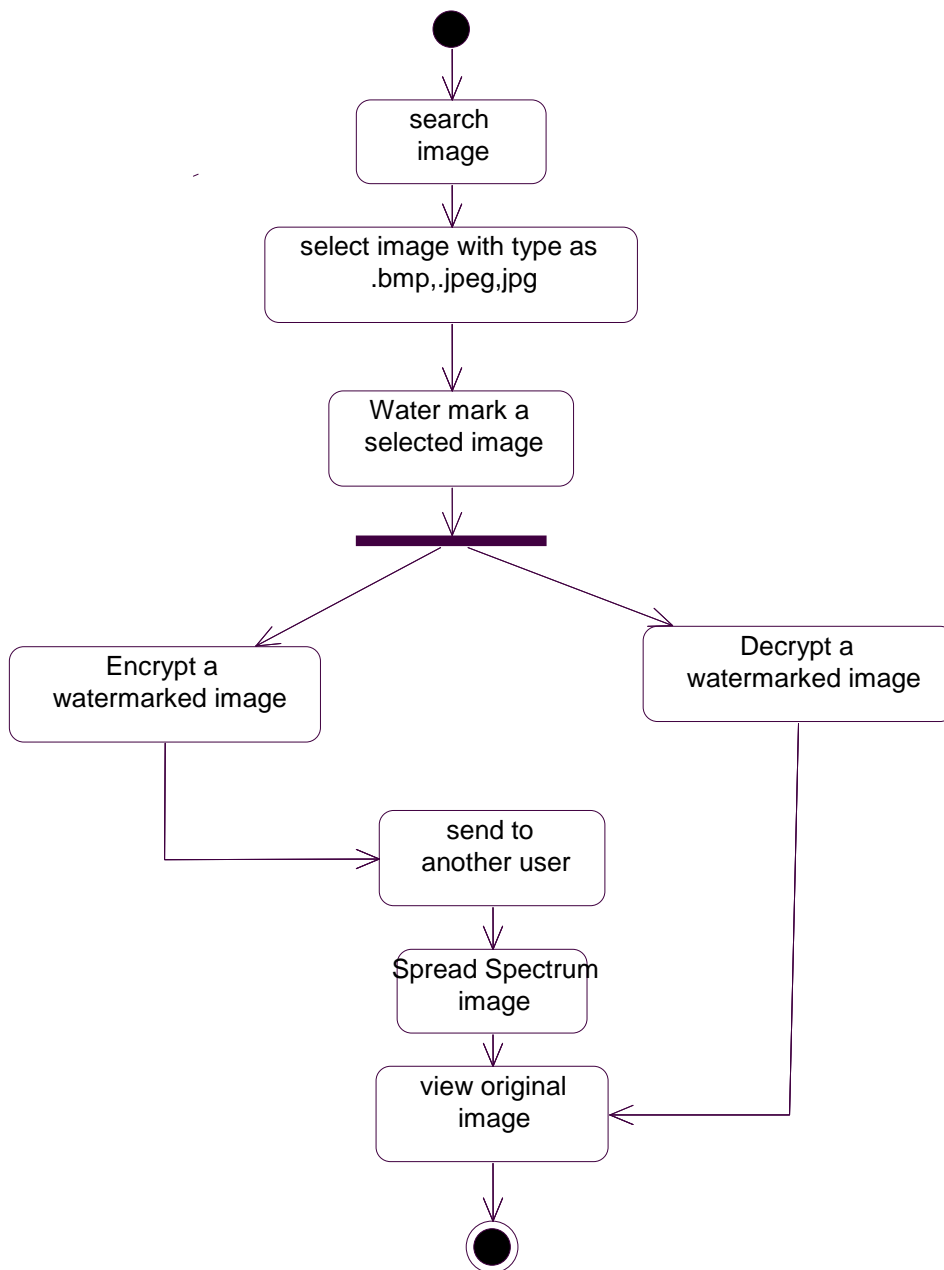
search image

select image with type as .bmp,.jpeg,jpg

Water mark a selected image

Encrypt a watermarked image

Decrypt a watermarked image

send to another user

Spread Spectrum image

view original image